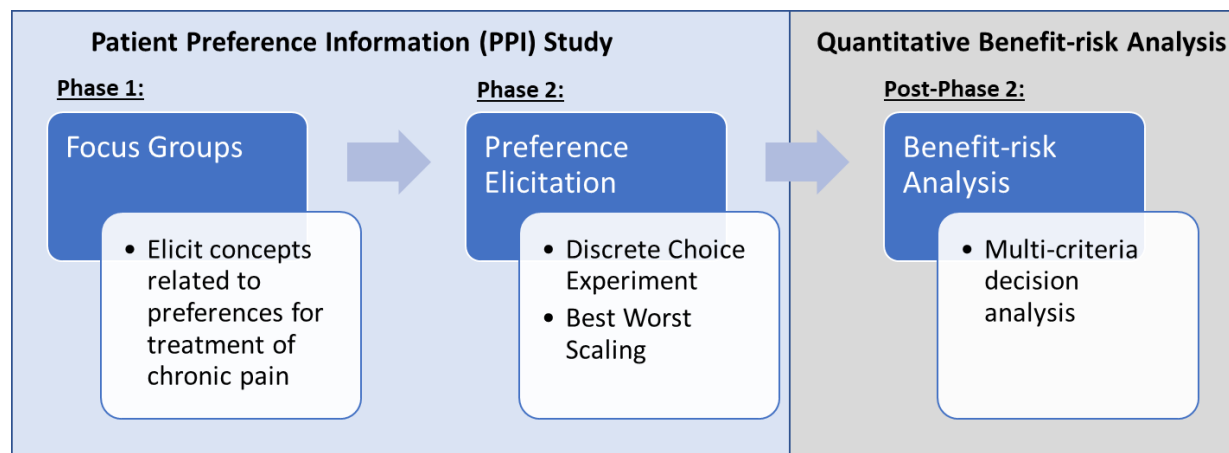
Patient Preference Information (PPI) Study

Phase 1:

Focus Groups

- Elicit concepts related to preferences for treatment of chronic pain

Phase 2:

Preference Elicitation

- Discrete Choice Experiment
- Best Worst Scaling

Quantitative Benefit-risk Analysis

Post-Phase 2:

Benefit-risk Analysis

- Multi-criteria decision analysis